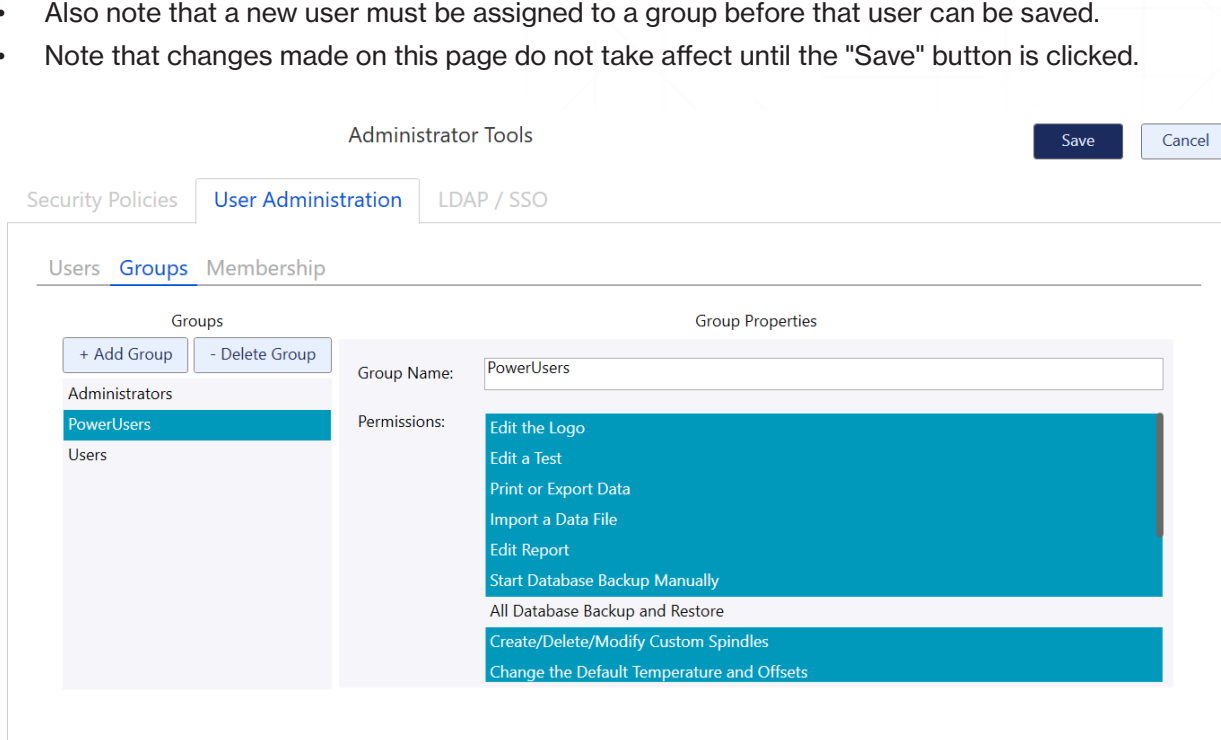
• Also note that a new user must be assigned to a group before that user can be saved.
• Note that changes made on this page do not take affect until the "Save" button is clicked.

Administrator Tools

Save

Cancel

Security Policies User Administration LDAP / SSO

Users Groups Membership

Groups

+ Add Group - Delete Group

Administrators
PowerUsers
Users

Group Properties

Group Name: PowerUsers

Permissions:
Edit the Logo
Edit a Test
Print or Export Data
Import a Data File
Edit Report
Start Database Backup Manually
All Database Backup and Restore
Create/Delete/Modify Custom Spindles
Change the Default Temperature and Offsets